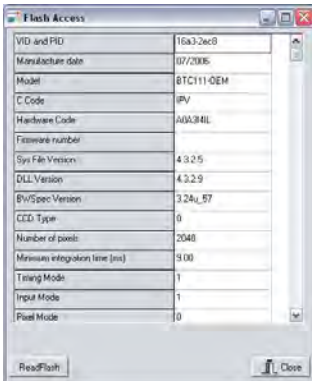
Flash Access

| VID and PID | 16a3-2ec8 |
|---|---|
| Manufacture date | 07/2006 |
| Model | BTC111-OEM |
| C Code | IPV |
| Hardware Code | A0A3I4IL |
| Firmware number | |
| Sys File Version | 4.3.2.5 |
| DLL Version | 4.3.2.9 |
| BWSpec Version | 3.24u_57 |
| CCD Type | 0 |
| Number of pixels | 2048 |
| Minimum integration time (ms) | 9.00 |
| Timing Mode | 1 |
| Input Mode | 1 |
| Pixel Mode | 0 |

ReadFlash

Close